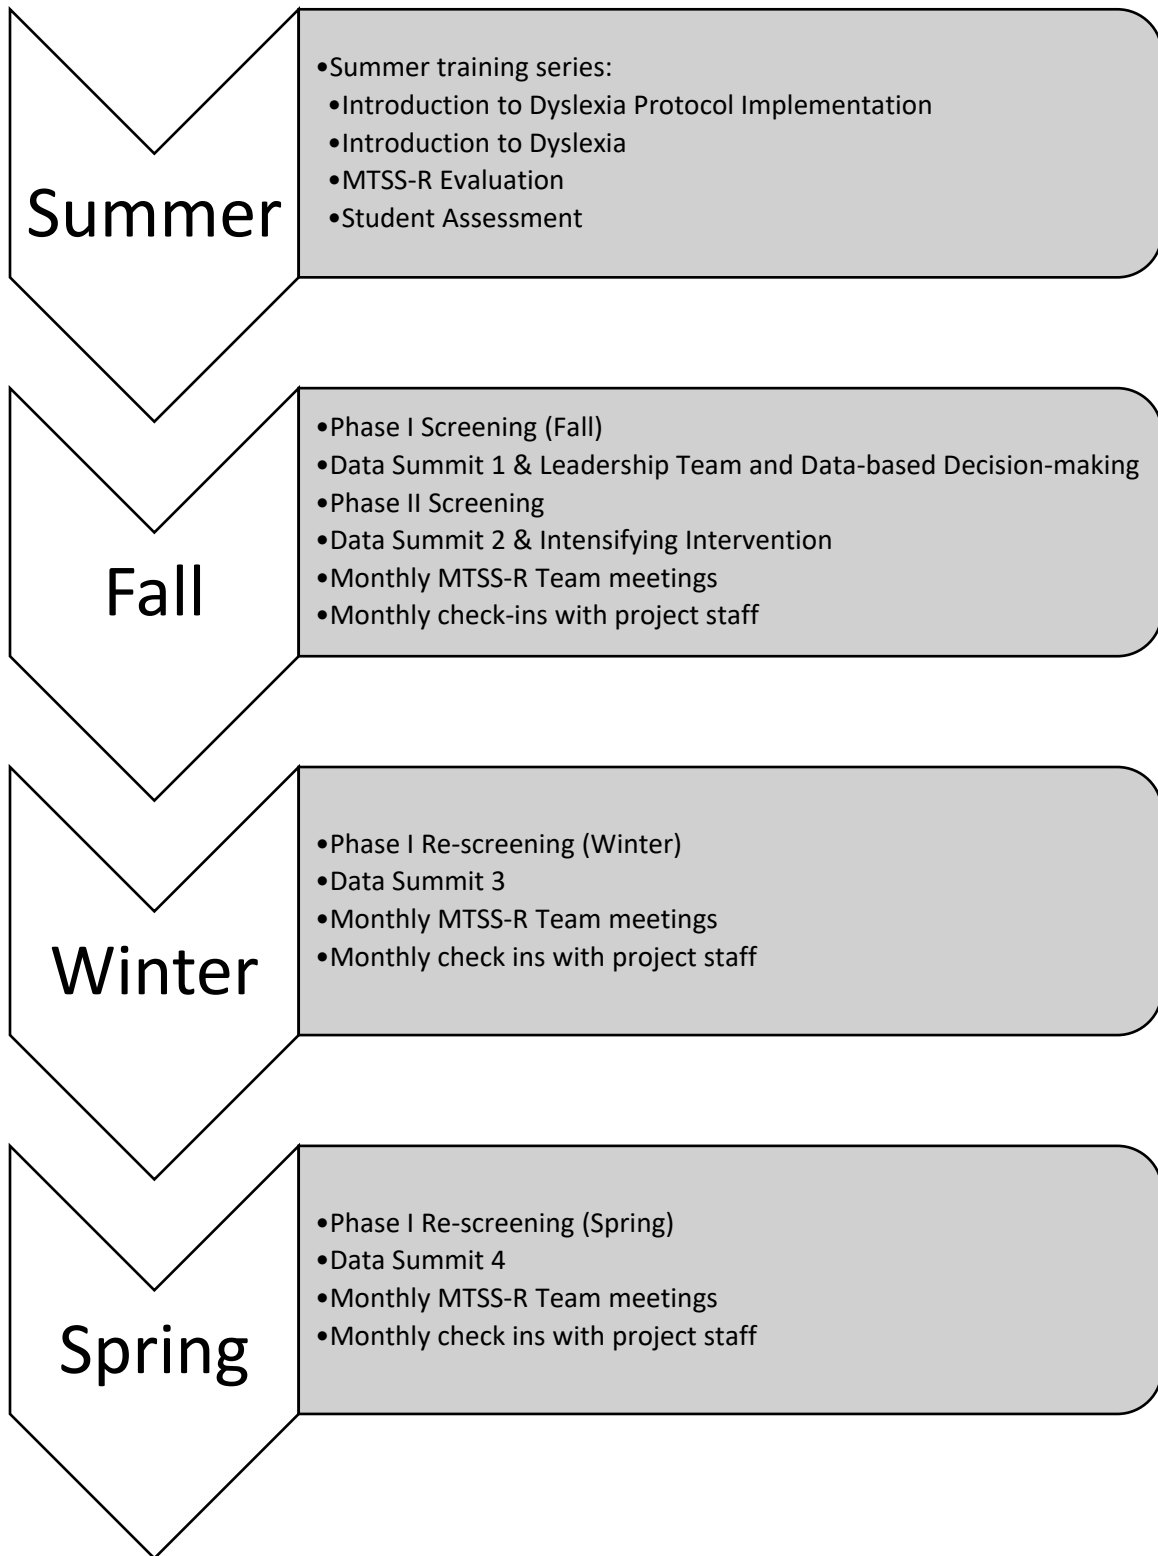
Summer

•Summer training series:
•Introduction to Dyslexia Protocol Implementation
•Introduction to Dyslexia
•MTSS-R Evaluation
•Student Assessment

Fall

•Phase I Screening (Fall)
•Data Summit 1 & Leadership Team and Data-based Decision-making
•Phase II Screening
•Data Summit 2 & Intensifying Intervention
•Monthly MTSS-R Team meetings
•Monthly check-ins with project staff

Winter

•Phase I Re-screening (Winter)
•Data Summit 3
•Monthly MTSS-R Team meetings
•Monthly check ins with project staff

Spring

•Phase I Re-screening (Spring)
•Data Summit 4
•Monthly MTSS-R Team meetings
•Monthly check ins with project staff